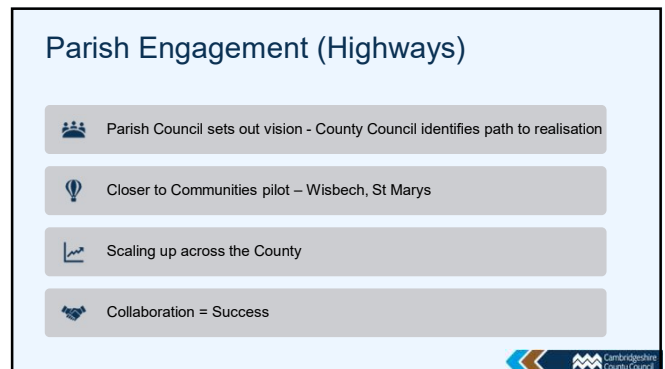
Parish Engagement (Highways)

Parish Council sets out vision - County Council identifies path to realisation

Closer to Communities pilot – Wisbech, St Marys

Scaling up across the County

Collaboration = Success

Cambridgeshire County Council